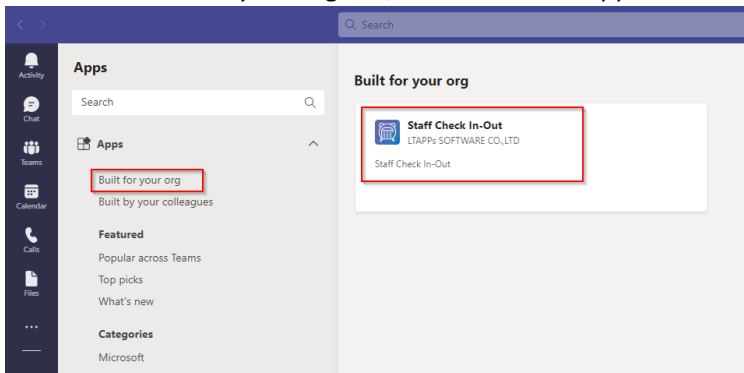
Search

Activity
Chat
Teams
Calendar
Calls
Files
...

Apps

Search

Apps

Built for your org
Built by your colleagues

Featured
Popular across Teams
Top picks
What's new

Categories
Microsoft

Built for your org

Staff Check In-Out
LTAPPs SOFTWARE CO.,LTD
Staff Check In-Out